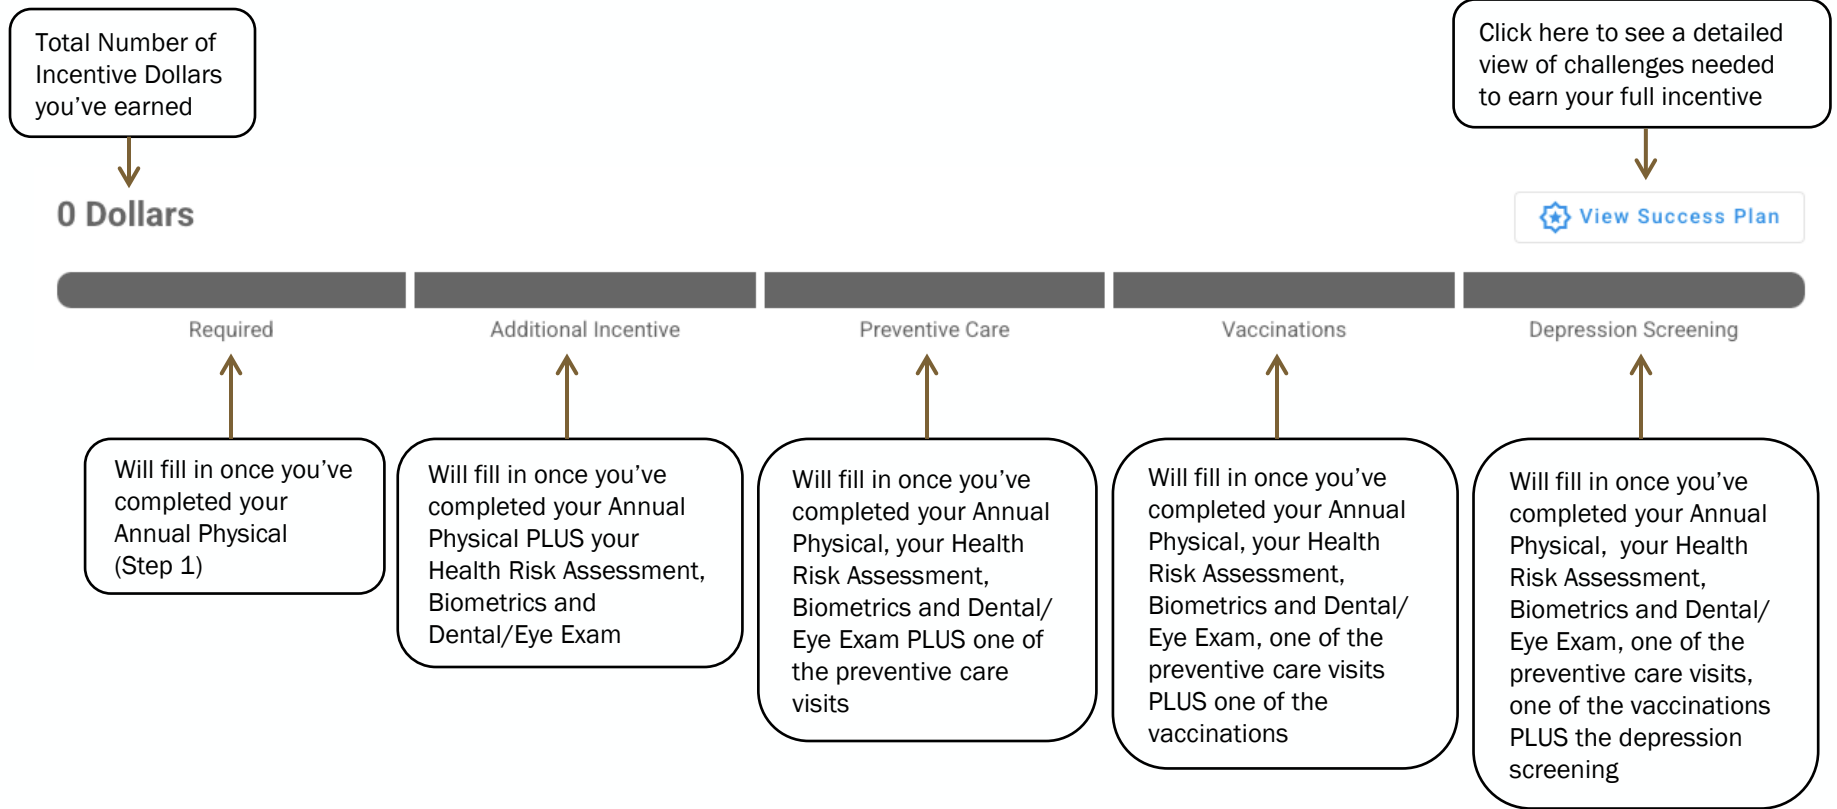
Total Number of Incentive Dollars you’ve earned

Click here to see a detailed view of challenges needed to earn your full incentive

0 Dollars

View Success Plan

Required

Additional Incentive

Preventive Care

Vaccinations

Depression Screening

Will fill in once you’ve completed your Annual Physical (Step 1)

Will fill in once you’ve completed your Annual Physical PLUS your Health Risk Assessment, Biometrics and Dental/Eye Exam

Will fill in once you’ve completed your Annual Physical, your Health Risk Assessment, Biometrics and Dental/ Eye Exam PLUS one of the preventive care visits

Will fill in once you’ve completed your Annual Physical, your Health Risk Assessment, Biometrics and Dental/ Eye Exam, one of the preventive care visits PLUS one of the vaccinations

Will fill in once you’ve completed your Annual Physical, your Health Risk Assessment, Biometrics and Dental/ Eye Exam, one of the preventive care visits, one of the vaccinations PLUS the depression screening